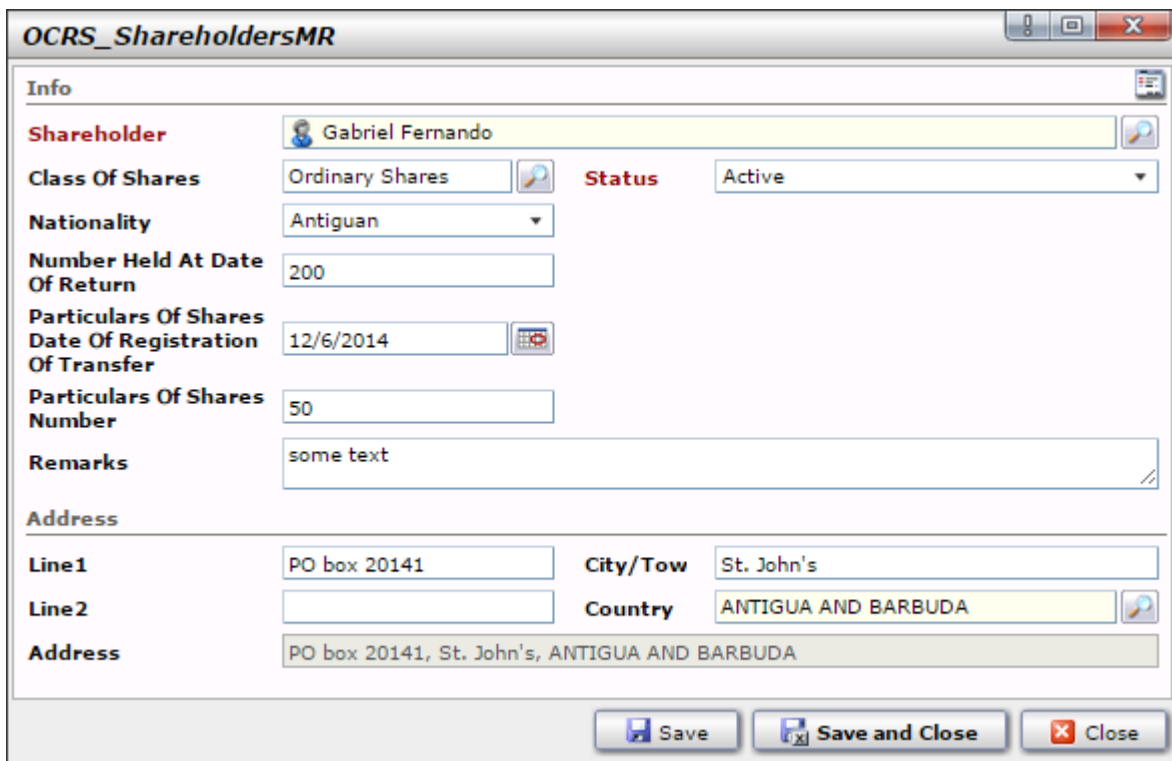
OCRS_ShareholdersMR

Info

Shareholder Gabriel Fernando

Class Of Shares Ordinary Shares

Status Active

Nationality Antiguan

Number Held At Date Of Return 200

Particulars Of Shares Date Of Registration Of Transfer 12/6/2014

Particulars Of Shares Number 50

Remarks some text

Address

Line1 PO box 20141

City/Tow St. John's

Line2

Country ANTIGUA AND BARBUDA

Address PO box 20141, St. John's, ANTIGUA AND BARBUDA

Save Save and Close Close